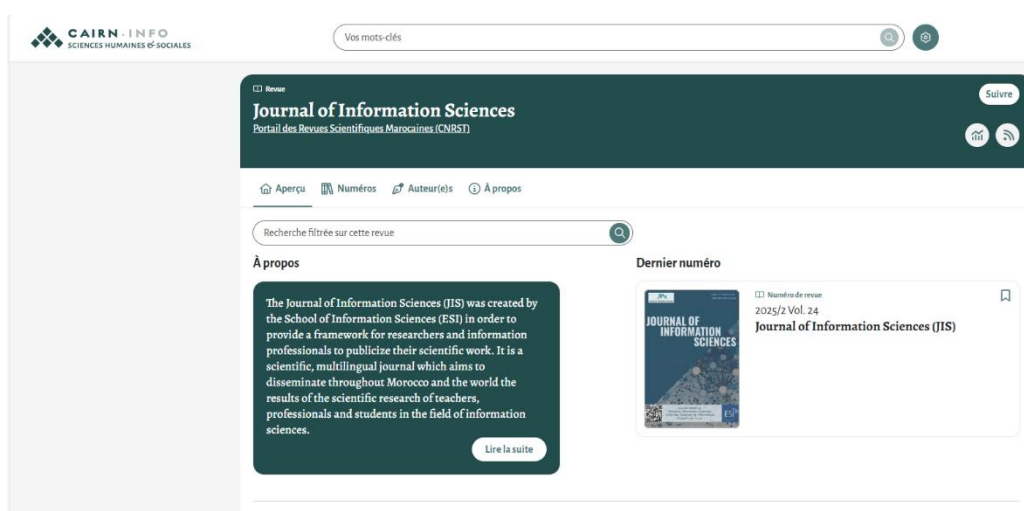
CAIRN·INFO
SCIENCES HUMAINES & SOCIALES

Vos mots-clés

Revue

Journal of Information Sciences

Portail des Revues Scientifiques Marocaines (CNRST)

Suivre

Aperçu Numéros Auteur(e)s À propos

Recherche filtrée sur cette revue

À propos

The Journal of Information Sciences (JIS) was created by the School of Information Sciences (ESI) in order to provide a framework for researchers and information professionals to publicize their scientific work. It is a scientific, multilingual journal which aims to disseminate throughout Morocco and the world the results of the scientific research of teachers, professionals and students in the field of information sciences.

Lire la suite

Dernier numéro

JOURNAL OF INFORMATION SCIENCES

ESI

Numéro de revue

2025/2 Vol. 24

Journal of Information Sciences (JIS)